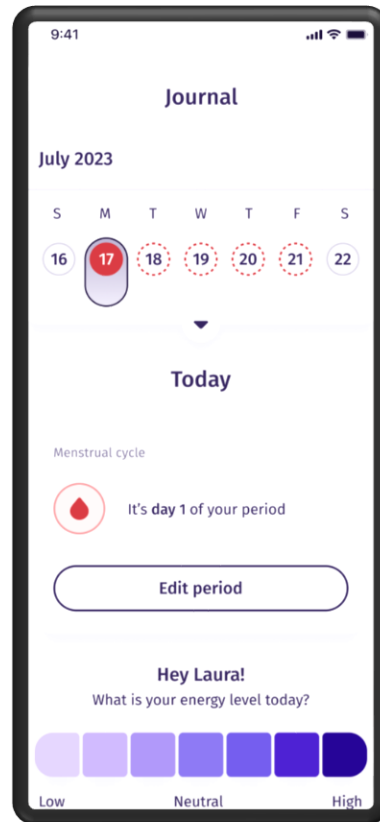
9:41

Journal

July 2023

| S | M | T | W | T | F | S |
|---|---|---|---|---|---|---|
| 16 | 17 | 18 | 19 | 20 | 21 | 22 |

Today

Menstrual cycle

It's **day 1** of your period

Edit period

Hey Laura!

What is your energy level today?

Low Neutral High